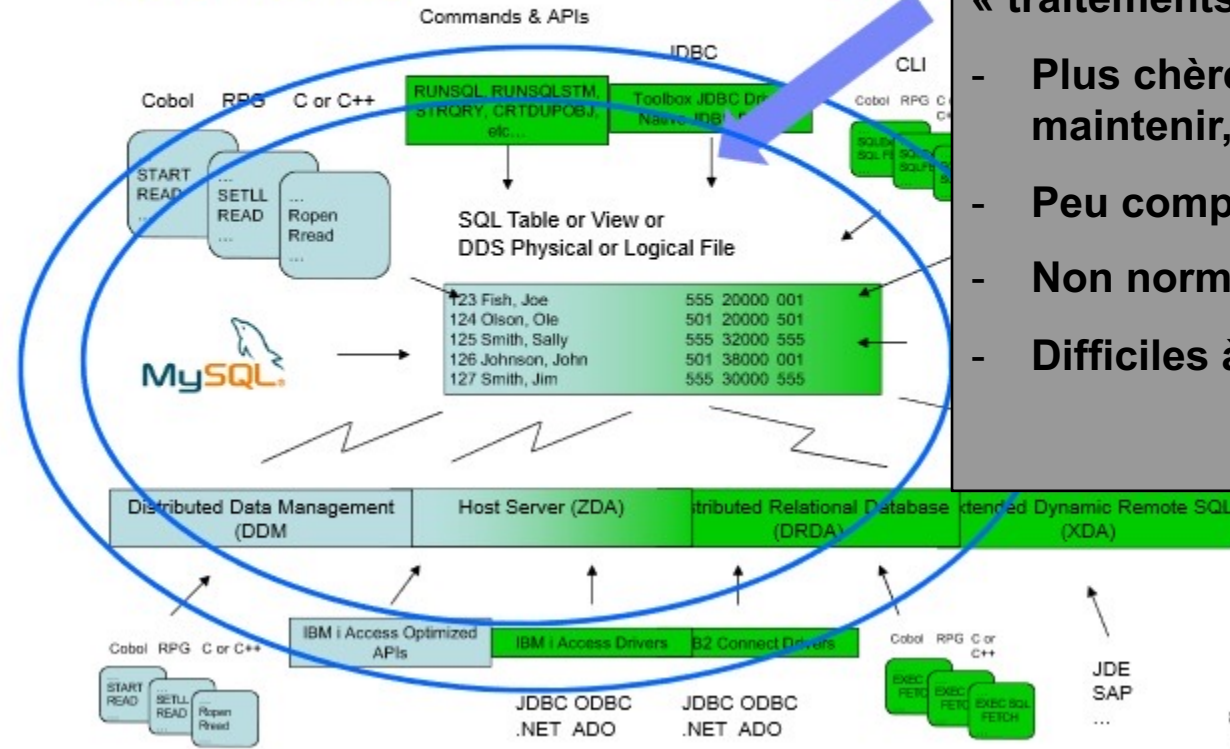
Commands & APIs

JDBC

CLI

« traitements

- Plus chère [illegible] maintenir,

- Peu comp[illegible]

- Non norm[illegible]

- Difficiles à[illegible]

Cobol RPG C or C++

RUNSQL, RUNSQLSTM, STRQRY, CRTDUPOBJ, etc...

Toolbox JDBC Dr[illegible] Native JDBC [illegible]

Cobol RPG C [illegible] C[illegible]

START READ ...

... SETLL READ ...

... Ropen Rread ...

SQL Table or View or
DDS Physical or Logical File

| | |
|---|---|
| 123 Fish, Joe | 555 20000 001 |
| 124 Olson, Ole | 501 20000 501 |
| 125 Smith, Sally | 555 32000 555 |
| 126 Johnson, John | 501 38000 001 |
| 127 Smith, Jim | 555 30000 555 |

MySQL

Distributed Data Management (DDM)

Host Server (ZDA)

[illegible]tributed Relational Database (DRDA)

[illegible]tended Dynamic Remote SQL (XDA)

Cobol RPG C or C++

START READ

SETLL READ

Ropen Rread

IBM i Access Optimized APIs

IBM i Access Drivers

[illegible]B2 Connect Drivers

JDBC ODBC .NET ADO

JDBC ODBC .NET ADO

Cobol RPG C or C++

EXEC FETCH

EXEC FETCH

EXEC SQL FETCH

JDE
SAP
...